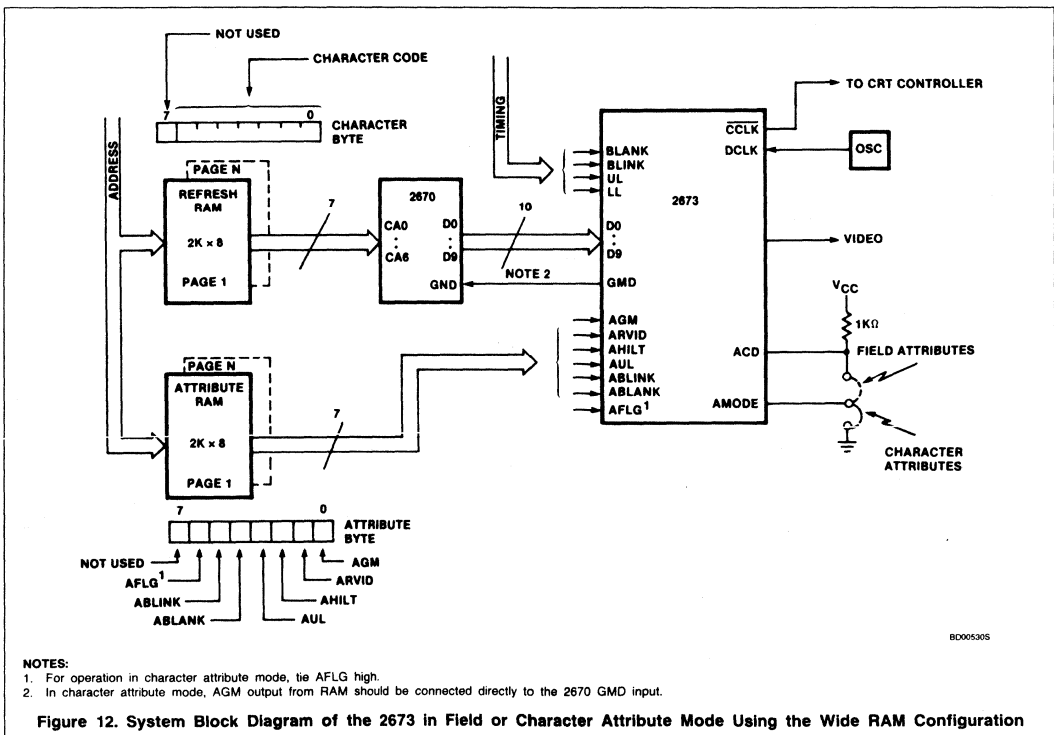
NOT USED

CHARACTER CODE

7 0

CHARACTER BYTE

TIMING

TO CRT CONTROLLER

ADDRESS

PAGE N

REFRESH RAM

2K × 8

PAGE 1

7

2670

CA0
:
CA6

D0
:
D9

GND

10

NOTE 2

BLANK
BLINK
UL
LL

D0
:
D9

GMD

2673

$\overline{CCLK}$
DCLK

OSC

VIDEO

$V_{CC}$

1KΩ

AGM
ARVID
AHILT
AUL
ABLINK
ABLANK
AFLG$^1$

ACD

FIELD ATTRIBUTES

AMODE

CHARACTER ATTRIBUTES

PAGE N

ATTRIBUTE RAM

2K × 8

PAGE 1

7

7 0

ATTRIBUTE BYTE

NOT USED
AFLG$^1$
ABLINK
ABLANK
AUL
AHILT
ARVID
AGM

BD00530S

NOTES:
1. For operation in character attribute mode, tie AFLG high.
2. In character attribute mode, AGM output from RAM should be connected directly to the 2670 GMD input.

Figure 12. System Block Diagram of the 2673 in Field or Character Attribute Mode Using the Wide RAM Configuration